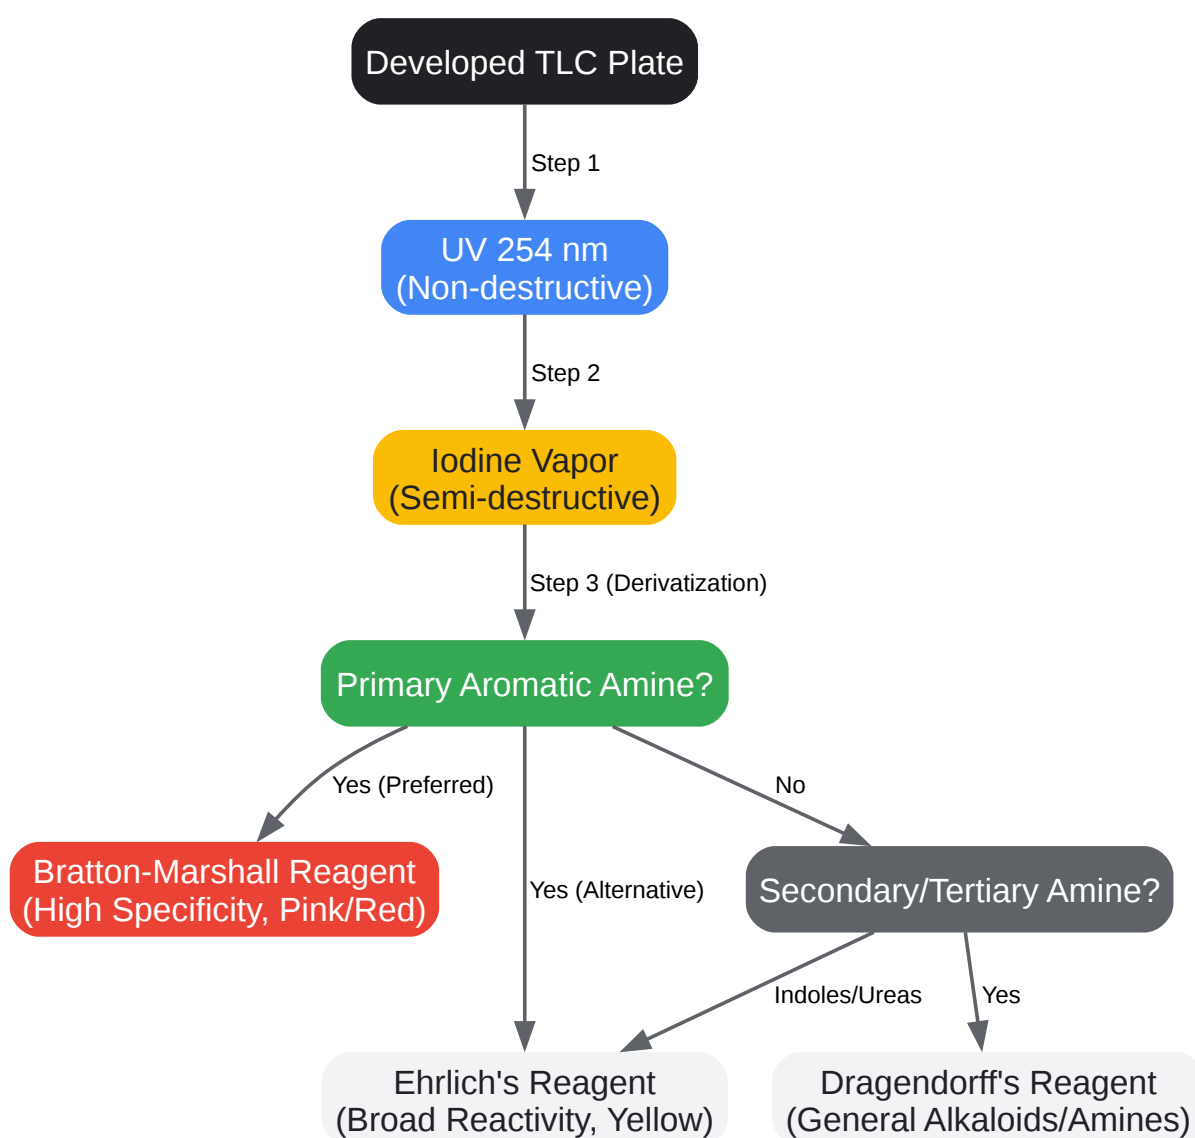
Developed TLC Plate

Step 1

UV 254 nm
(Non-destructive)

Step 2

Iodine Vapor
(Semi-destructive)

Step 3 (Derivatization)

Primary Aromatic Amine?

Yes (Preferred)

Bratton-Marshall Reagent
(High Specificity, Pink/Red)

Yes (Alternative)

No

Secondary/Tertiary Amine?

Indoles/Ureas

Yes

Ehrlich's Reagent
(Broad Reactivity, Yellow)

Dragendorff's Reagent
(General Alkaloids/Amines)